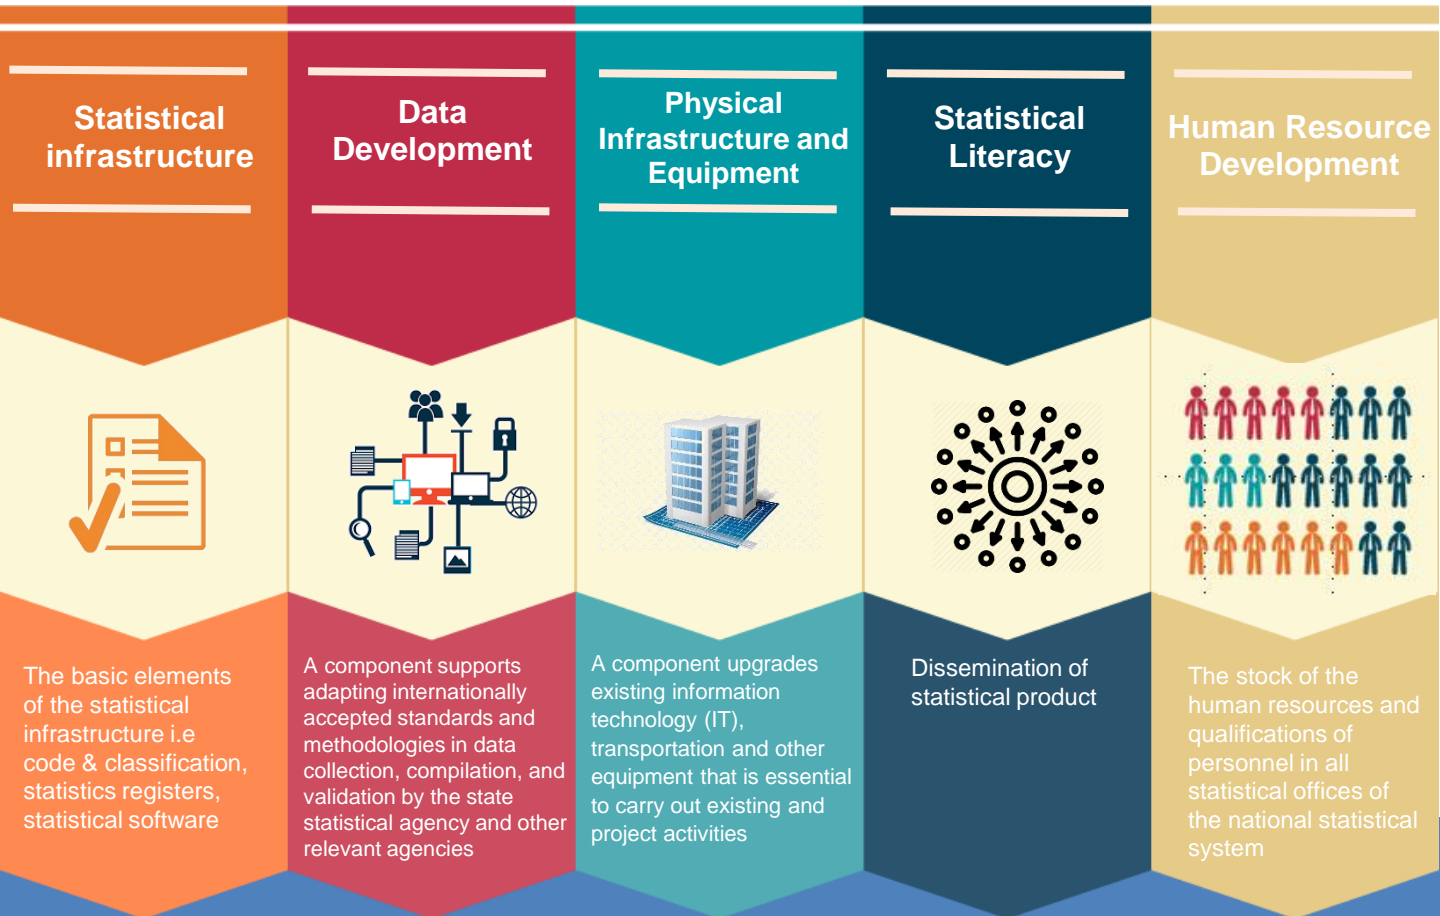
Statistical infrastructure

Data Development

Physical Infrastructure and Equipment

Statistical Literacy

Human Resource Development

The basic elements of the statistical infrastructure i.e code & classification, statistics registers, statistical software

A component supports adapting internationally accepted standards and methodologies in data collection, compilation, and validation by the state statistical agency and other relevant agencies

A component upgrades existing information technology (IT), transportation and other equipment that is essential to carry out existing and project activities

Dissemination of statistical product

The stock of the human resources and qualifications of personnel in all statistical offices of the national statistical system